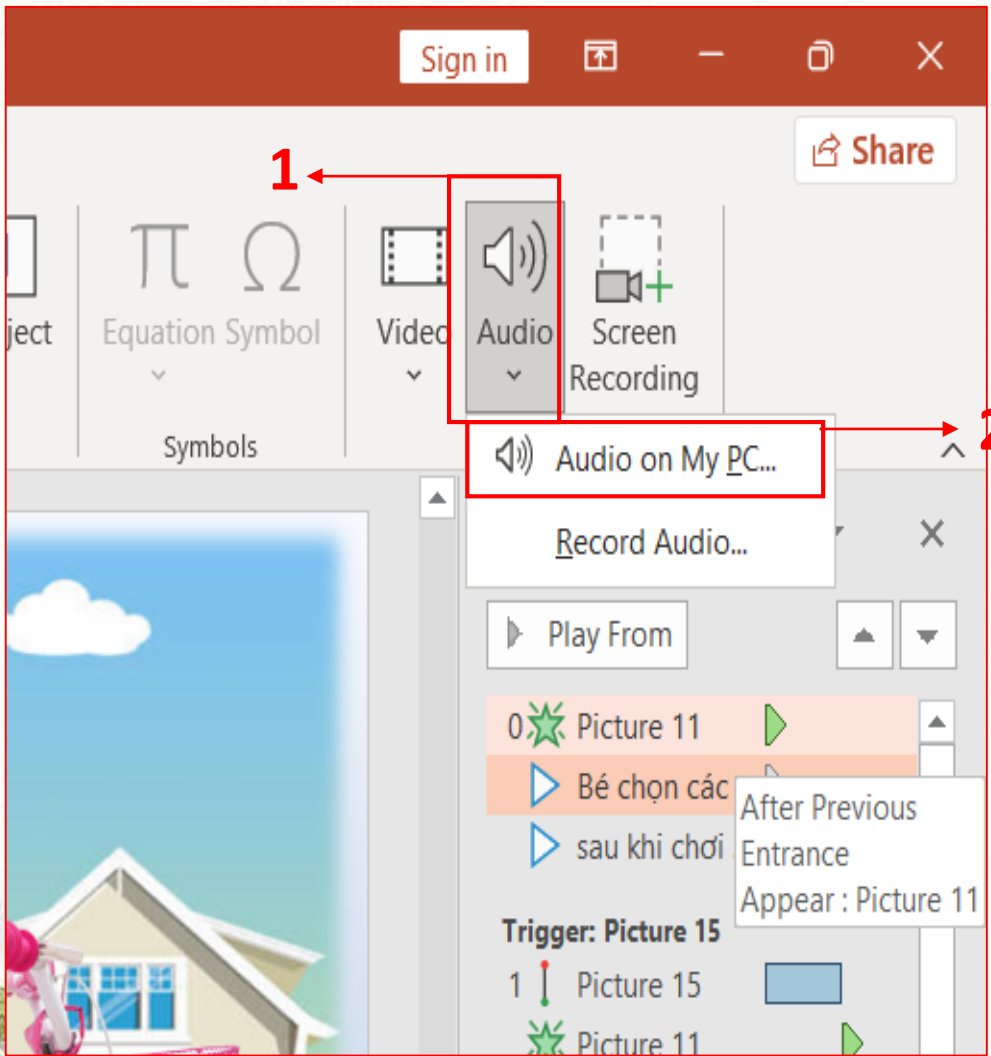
Sign in

Share

1

ject

Equation Symbol

Symbols

Video

Audio

Screen Recording

2

Audio on My PC...

Record Audio...

Play From

0 Picture 11

Bé chọn các

sau khi chơi

After Previous
Entrance
Appear : Picture 11

Trigger: Picture 15

1 Picture 15

Picture 11